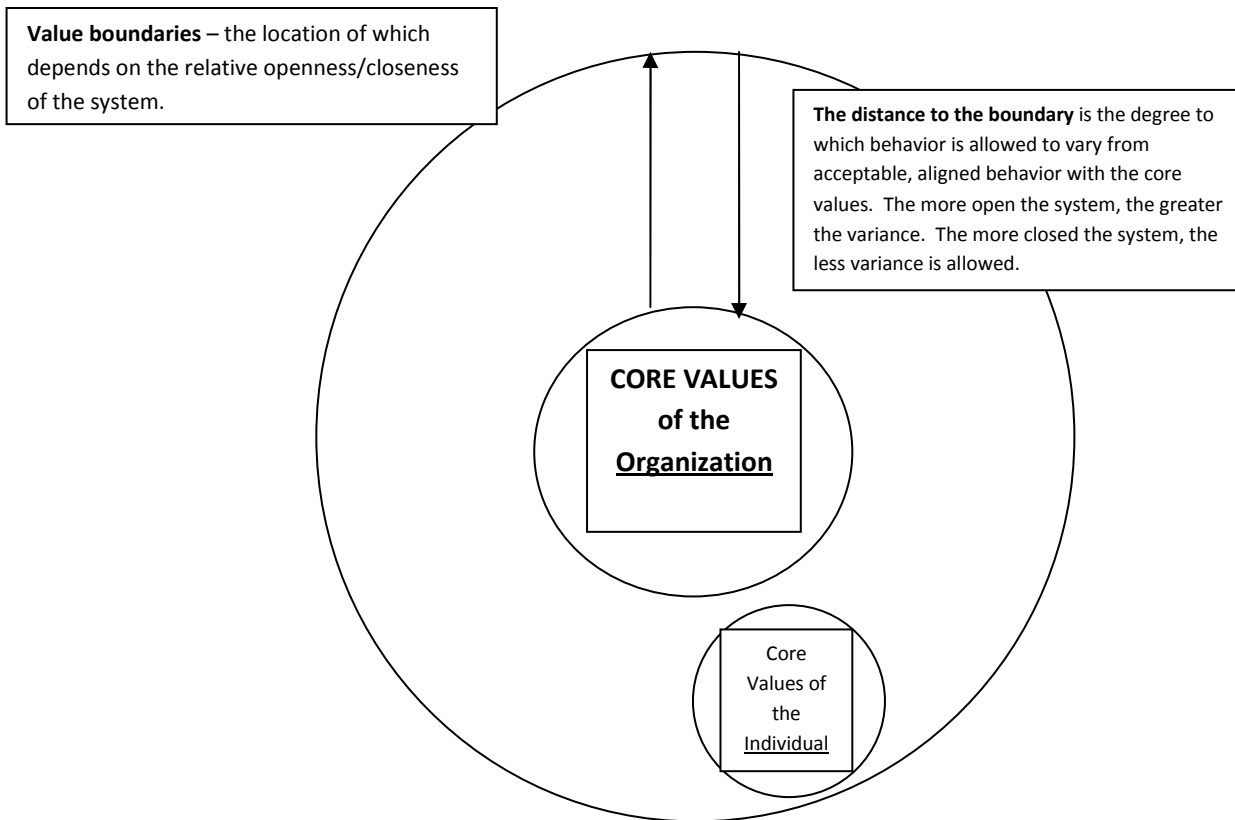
**Value boundaries** – the location of which depends on the relative openness/closeness of the system.

**The distance to the boundary** is the degree to which behavior is allowed to vary from acceptable, aligned behavior with the core values. The more open the system, the greater the variance. The more closed the system, the less variance is allowed.

**CORE VALUES of the Organization**

Core Values of the Individual